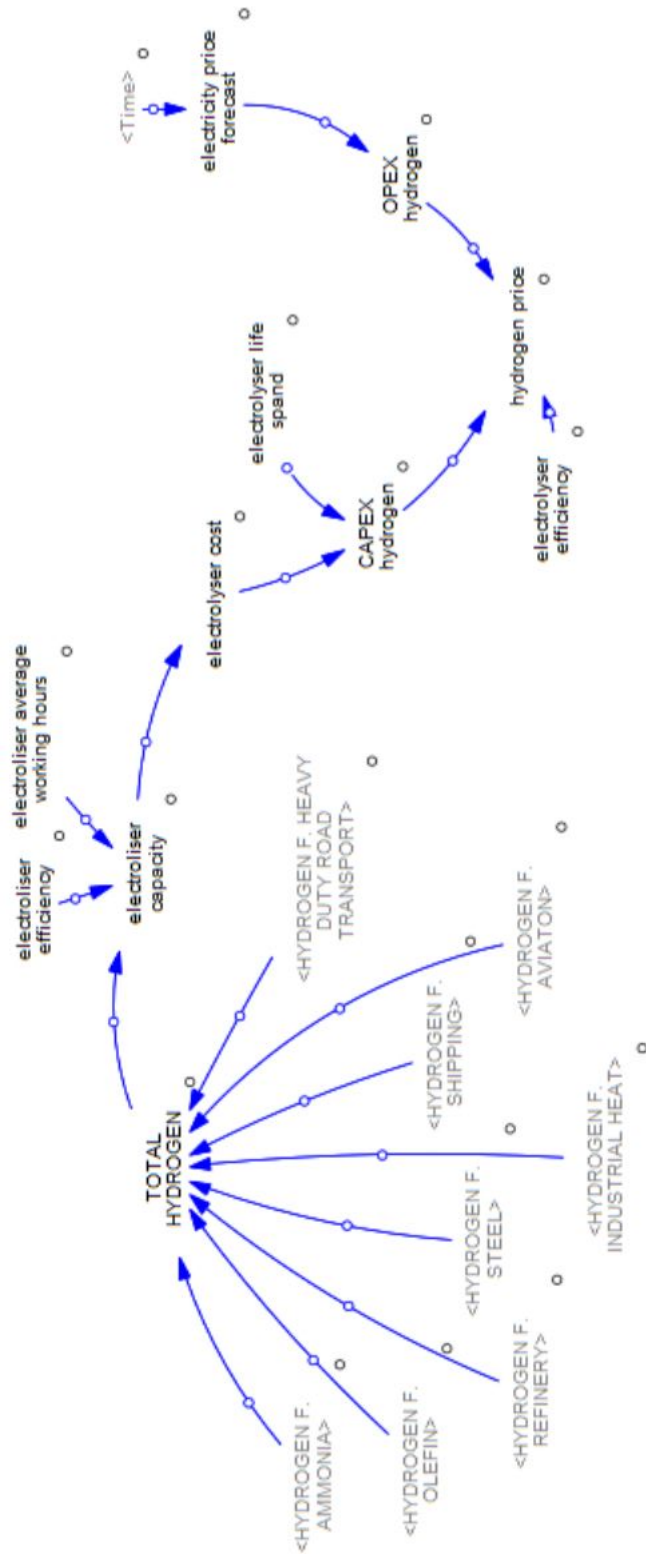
<Time>
electricity price forecast
OPEX hydrogen
hydrogen price
electrolyser life spand
CAPEX hydrogen
electrolyser efficiency
electrolyser cost
electroliser average working hours
electroliser efficiency
electroliser capacity
<HYDROGEN F. HEAVY DUTY ROAD TRANSPORT>
TOTAL HYDROGEN
<HYDROGEN F. AVIATON>
<HYDROGEN F. SHIPPING>
<HYDROGEN F. INDUSTRIAL HEAT>
<HYDROGEN F. STEEL>
<HYDROGEN F. REFINERY>
<HYDROGEN F. OLEFIN>
<HYDROGEN F. AMMONIA>